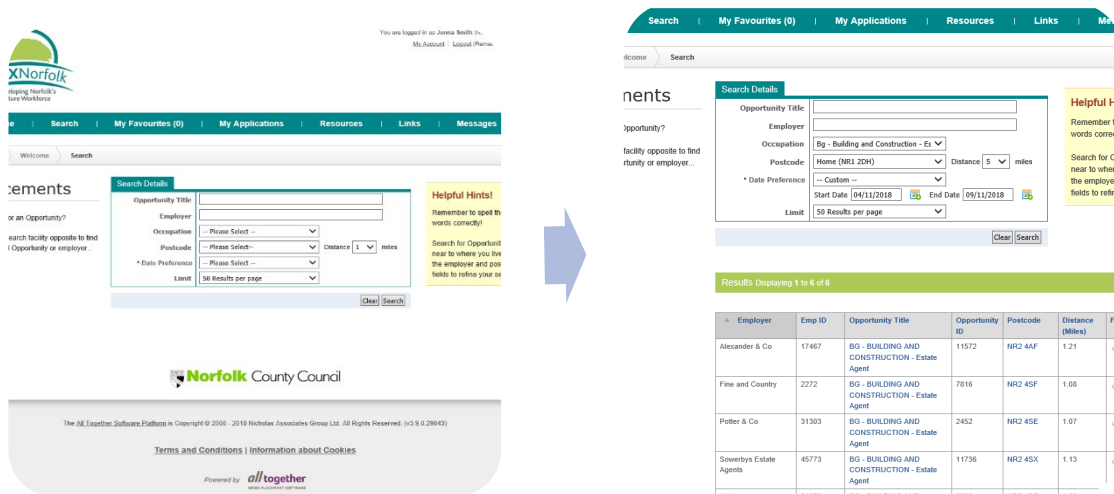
XNorfolk
eloping Norfolk's
ture Workforce

You are logged in as Jenna Smith (s
My Account | Logout (Reme

e | Search | My Favourites (0) | My Applications | Resources | Links | Messages

Welcome Search

cements

r an Opportunity?

earch facility opposite to find
Opportunity or employer...

Search Details

Opportunity Title
Employer
Occupation -- Please Select --
Postcode -- Please Select-- Distance 1 miles
* Date Preference -- Please Select --
Limit 50 Results per page

Clear Search

Helpful Hints!
Remember to spell th
words correctly!
Search for Opportuni
near to where you live
the employer and pos
fields to refine your se

Norfolk County Council

The All Together Software Platform is Copyright © 2008 - 2018 Nicholas Associates Group Ltd. All Rights Reserved. (v3.9.0.29043)

Terms and Conditions | Information about Cookies

Powered by alltogether

Search | My Favourites (0) | My Applications | Resources | Links | Me

lcome Search

nents

Opportunity?

facility opposite to find
rtunity or employer...

Search Details

Opportunity Title
Employer
Occupation Bg - Building and Construction - Es
Postcode Home (NR1 2DH) Distance 5 miles
* Date Preference -- Custom --
Start Date 04/11/2018 End Date 09/11/2018
Limit 50 Results per page

Clear Search

Helpful H
Remember
words corre
Search for O
near to wher
the employe
fields to refi

Results Displaying 1 to 6 of 6

| Employer | Emp ID | Opportunity Title | Opportunity ID | Postcode | Distance (Miles) |
|---|---|---|---|---|---|
| Alexander & Co | 17467 | BG - BUILDING AND CONSTRUCTION - Estate Agent | 11572 | NR2 4AF | 1.21 |
| Fine and Country | 2272 | BG - BUILDING AND CONSTRUCTION - Estate Agent | 7816 | NR2 4SF | 1.08 |
| Potter & Co | 31303 | BG - BUILDING AND CONSTRUCTION - Estate Agent | 2452 | NR2 4SE | 1.07 |
| Sowerbys Estate Agents | 45773 | BG - BUILDING AND CONSTRUCTION - Estate Agent | 11736 | NR2 4SX | 1.13 |